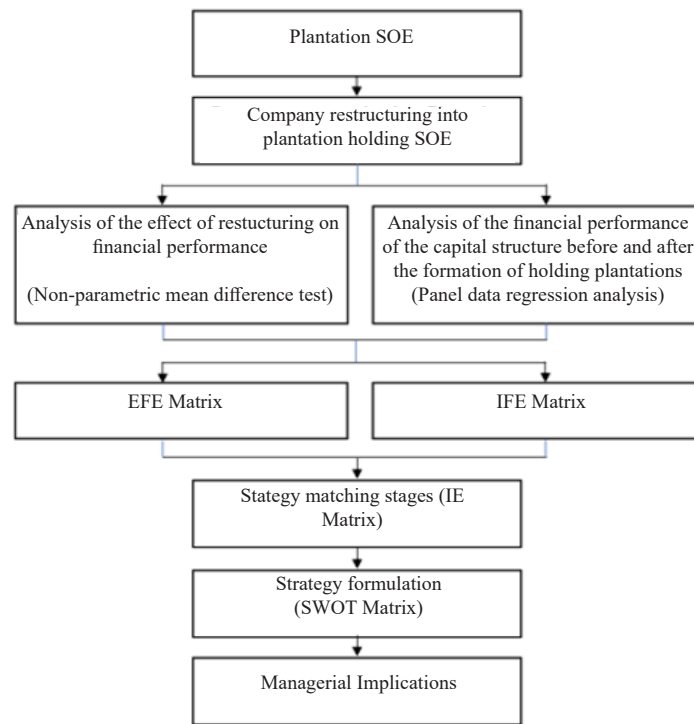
Plantation SOE

Company restructuring into plantation holding SOE

Analysis of the effect of restucturing on financial performance

(Non-parametric mean difference test)

Analysis of the financial performance of the capital structure before and after the formation of holding plantations (Panel data regression analysis)

EFE Matrix

IFE Matrix

Stategy matching stages (IE Matrix)

Strategy formulation (SWOT Matrix)

Managerial Implications